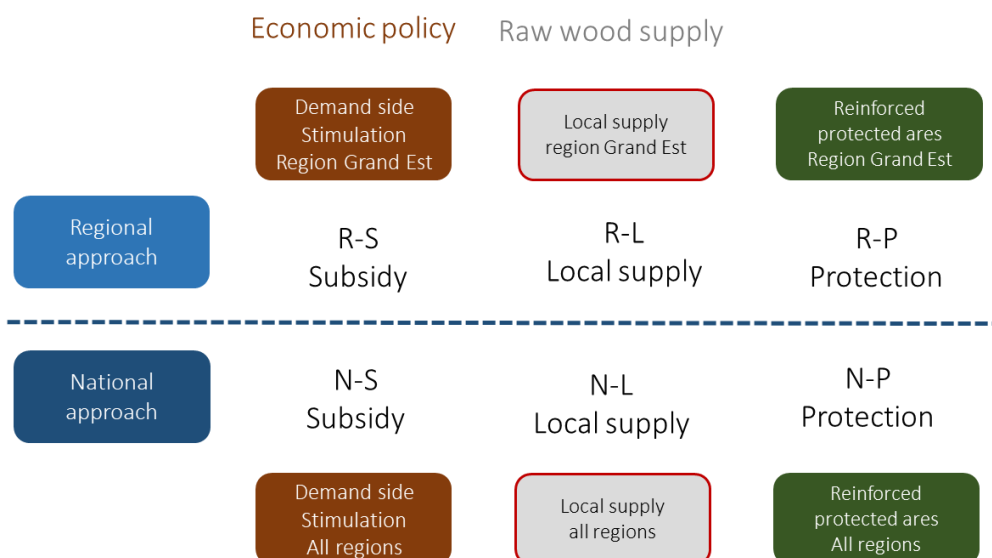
Economic policy

Raw wood supply

Demand side Stimulation Region Grand Est

Local supply region Grand Est

Reinforced protected ares Region Grand Est

Regional approach

R-S Subsidy

R-L Local supply

R-P Protection

National approach

N-S Subsidy

N-L Local supply

N-P Protection

Demand side Stimulation All regions

Local supply all regions

Reinforced protected ares All regions